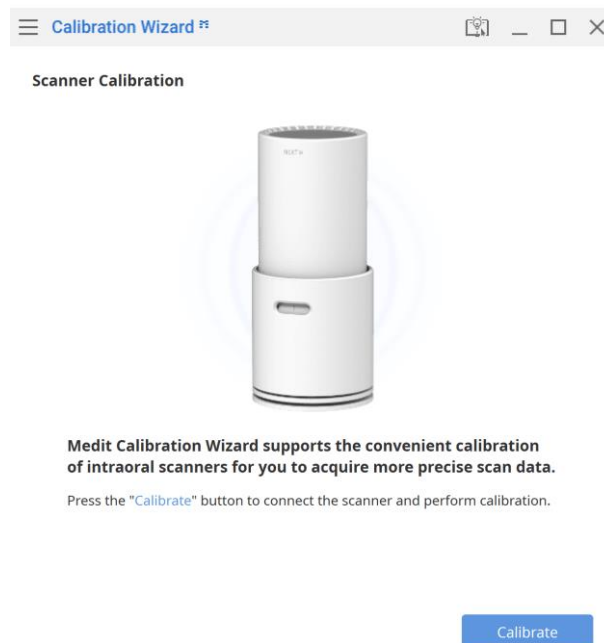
Calibration Wizard

Scanner Calibration

Medit Calibration Wizard supports the convenient calibration of intraoral scanners for you to acquire more precise scan data.

Press the "Calibrate" button to connect the scanner and perform calibration.

Calibrate